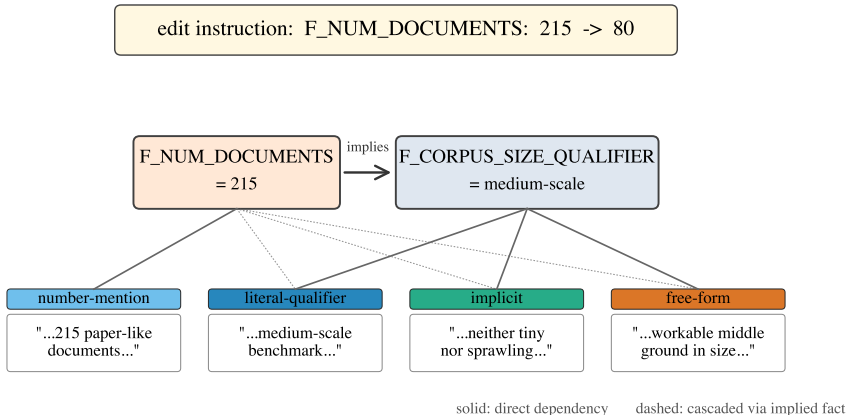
edit instruction: F_NUM_DOCUMENTS: 215 -> 80

F_NUM_DOCUMENTS = 215

implies

F_CORPUS_SIZE_QUALIFIER = medium-scale

number-mention

"...215 paper-like documents..."

literal-qualifier

"...medium-scale benchmark..."

implicit

"...neither tiny nor sprawling..."

free-form

"...workable middle ground in size..."

solid: direct dependency dashed: cascaded via implied fact